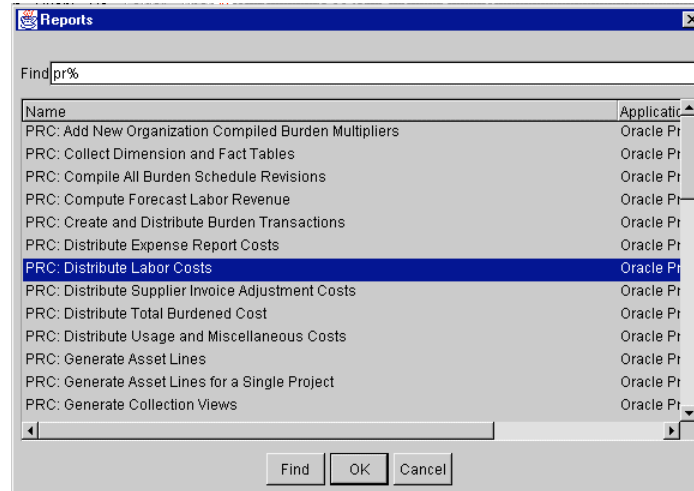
Reports

Find pr%

| Name | Applicatio |
|---|---|
| PRC: Add New Organization Compiled Burden Multipliers | Oracle Pr |
| PRC: Collect Dimension and Fact Tables | Oracle Pr |
| PRC: Compile All Burden Schedule Revisions | Oracle Pr |
| PRC: Compute Forecast Labor Revenue | Oracle Pr |
| PRC: Create and Distribute Burden Transactions | Oracle Pr |
| PRC: Distribute Expense Report Costs | Oracle Pr |
| PRC: Distribute Labor Costs | Oracle Pr |
| PRC: Distribute Supplier Invoice Adjustment Costs | Oracle Pr |
| PRC: Distribute Total Burdened Cost | Oracle Pr |
| PRC: Distribute Usage and Miscellaneous Costs | Oracle Pr |
| PRC: Generate Asset Lines | Oracle Pr |
| PRC: Generate Asset Lines for a Single Project | Oracle Pr |
| PRC: Generate Collection Views | Oracle Pr |

Find OK Cancel